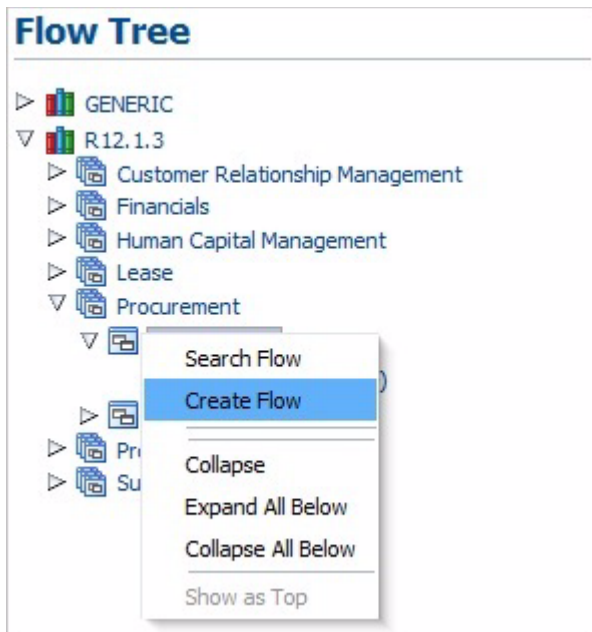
Flow Tree

GENERIC
R12.1.3
Customer Relationship Management
Financials
Human Capital Management
Lease
Procurement
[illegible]
)
Pr
Su

Search Flow
Create Flow
Collapse
Expand All Below
Collapse All Below
Show as Top